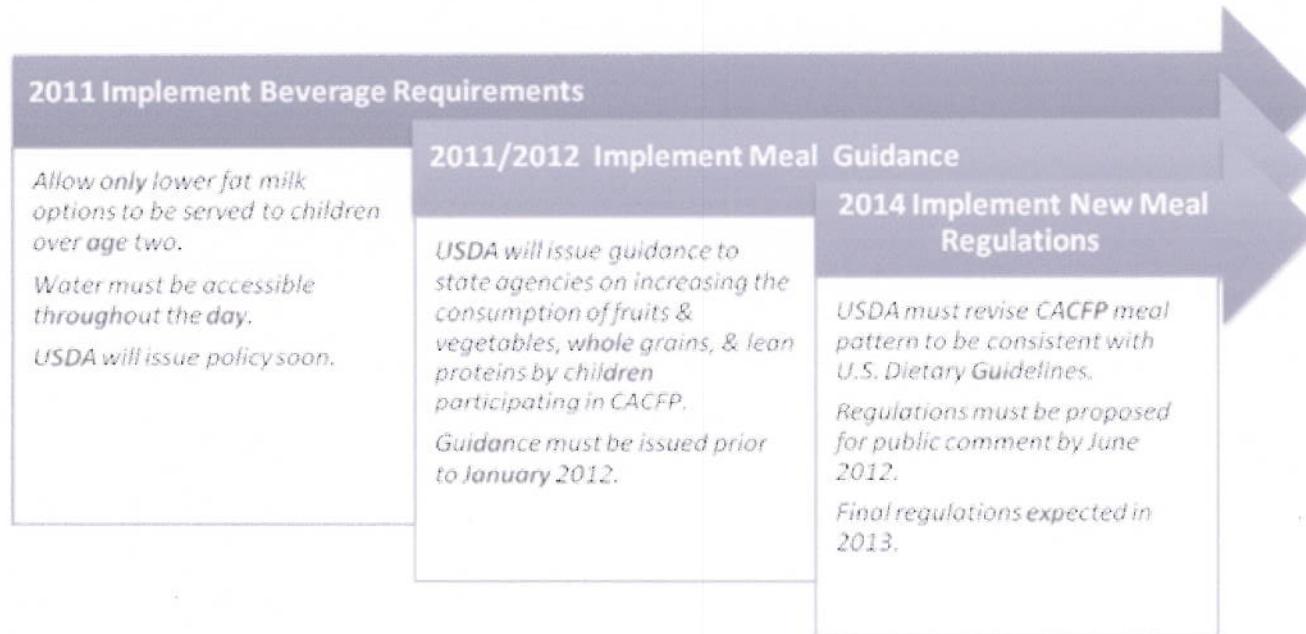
2011 Implement Beverage Requirements

Allow only lower fat milk options to be served to children over age two.

Water must be accessible throughout the day.

USDA will issue policy soon.

2011/2012 Implement Meal Guidance

USDA will issue guidance to state agencies on increasing the consumption of fruits & vegetables, whole grains, & lean proteins by children participating in CACFP.

Guidance must be issued prior to January 2012.

2014 Implement New Meal Regulations

USDA must revise CACFP meal pattern to be consistent with U.S. Dietary Guidelines.

Regulations must be proposed for public comment by June 2012.

Final regulations expected in 2013.